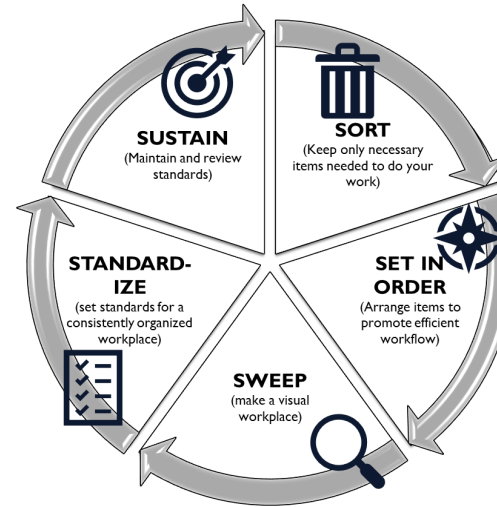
SUSTAIN
(Maintain and review standards)

SORT
(Keep only necessary items needed to do your work)

SET IN ORDER
(Arrange items to promote efficient workflow)

SWEEP
(make a visual workplace)

STANDARD-IZE
(set standards for a consistently organized workplace)